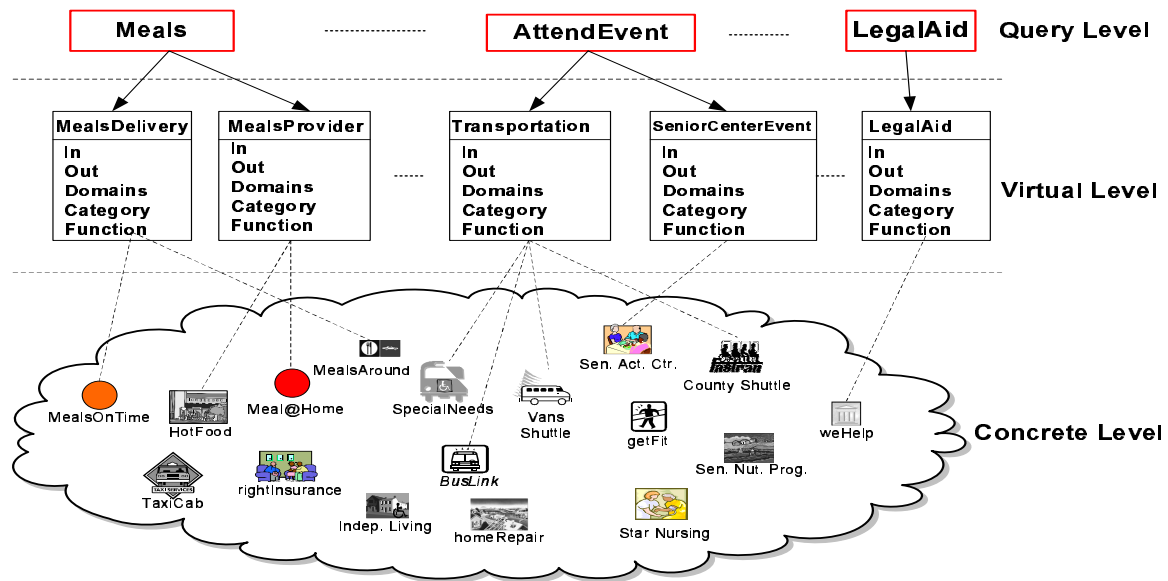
Meals

AttendEvent

LegalAid

Query Level

MealsDelivery
In
Out
Domains
Category
Function

MealsProvider
In
Out
Domains
Category
Function

Transportation
In
Out
Domains
Category
Function

SeniorCenterEvent
In
Out
Domains
Category
Function

LegalAid
In
Out
Domains
Category
Function

Virtual Level

MealsAround
Sen. Act. Ctr.
County Shuttle
MealsOnTime
HotFood
Meal@Home
SpecialNeeds
Vans Shuttle
getFit
weHelp
Sen. Nut. Prog.
BusLink
TaxiCab
rightInsurance
Indep. Living
homeRepair
Star Nursing

Concrete Level